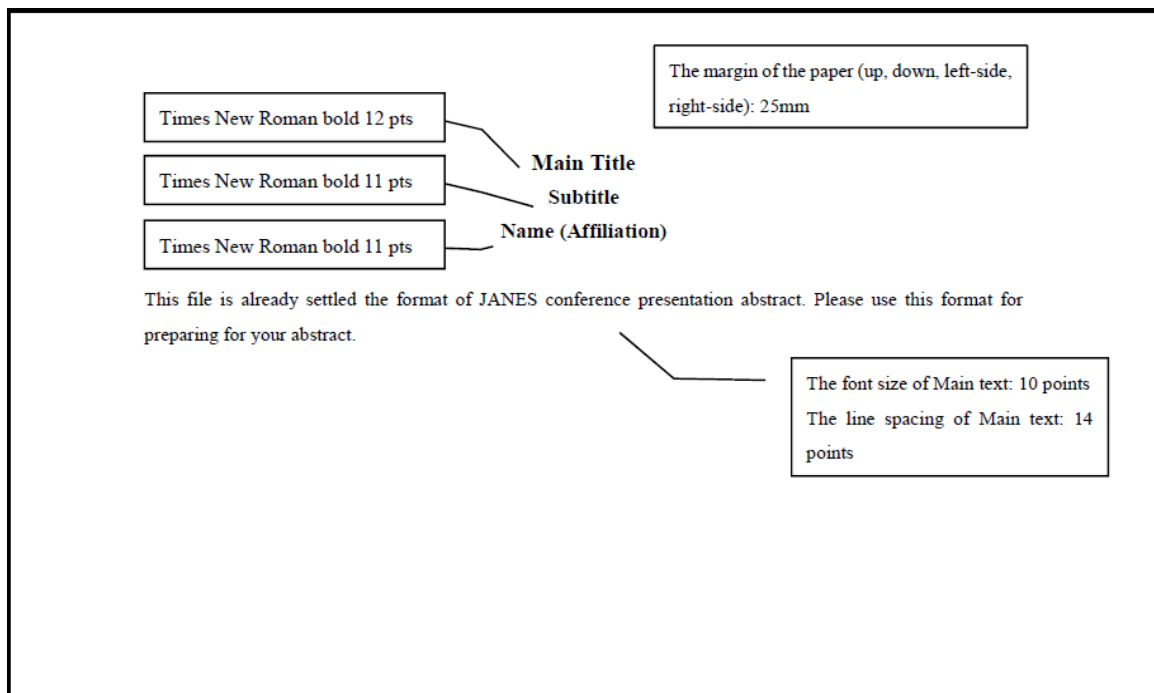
The margin of the paper (up, down, left-side, right-side): 25mm

Times New Roman bold 12 pts

Main Title

Times New Roman bold 11 pts

Subtitle

Times New Roman bold 11 pts

Name (Affiliation)

This file is already settled the format of JANES conference presentation abstract. Please use this format for preparing for your abstract.

The font size of Main text: 10 points
The line spacing of Main text: 14 points